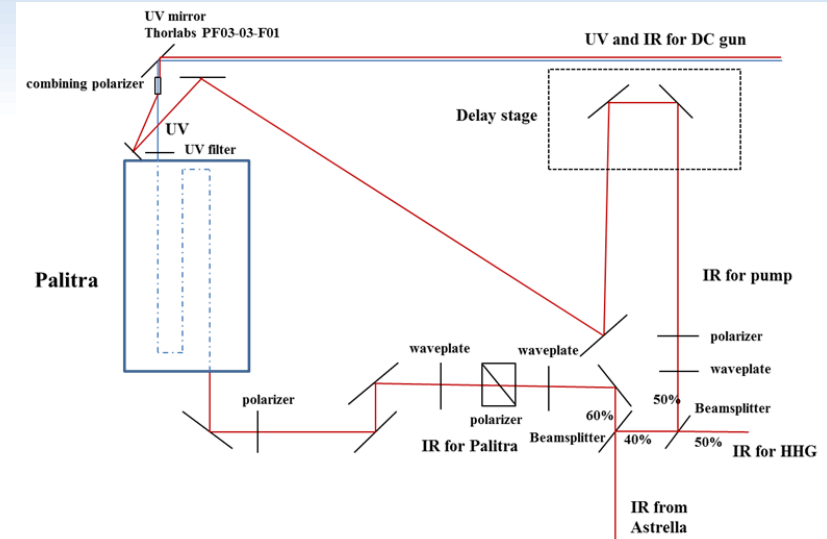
UV mirror
Thorlabs PF03-03-F01

UV and IR for DC gun

combining polarizer

Delay stage

UV

UV filter

Palitra

IR for pump

polarizer

waveplate

waveplate

waveplate

50%

Beamsplitter

polarizer

polarizer

60%

Beamsplitter

40%

50%

IR for Palitra

IR for HHG

IR from
Astrella